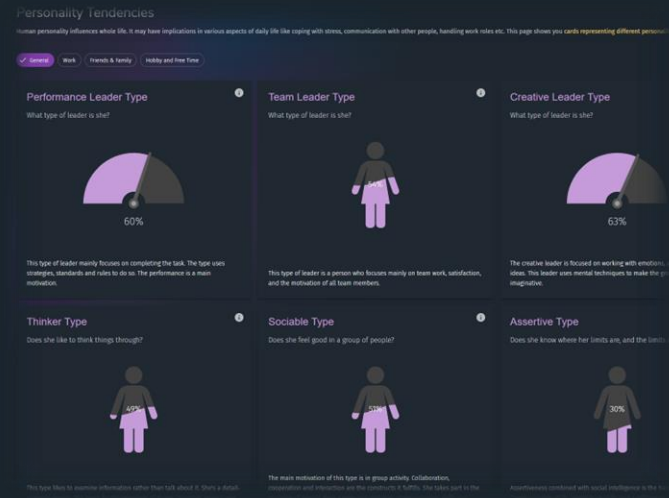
Personality Tendencies

Human personality influences whole life. It may have implications in various aspects of daily life like coping with stress, communication with other people, handling work roles etc. This page shows you cards representing different personali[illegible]

General Work Friends & Family Hobby and Free Time

Performance Leader Type
What type of leader is she?
60%
This type of leader mainly focuses on completing the task. The type uses strategies, standards and rules to do so. The performance is a main motivation.

Team Leader Type
What type of leader is she?
54%
This type of leader is a person who focuses mainly on team work, satisfaction, and the motivation of all team members.

Creative Leader Type
What type of leader is she?
63%
The creative leader is focused on working with emotion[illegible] ideas. This leader uses mental techniques to make the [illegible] imaginative.

Thinker Type
Does she like to think things through?
49%
This type likes to examine information rather than talk about it. She's a detail-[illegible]

Sociable Type
Does she feel good in a group of people?
57%
The main motivation of this type is in group activity. Collaboration, cooperation and interaction are the constructs it fulfills. She takes part in the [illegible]

Assertive Type
Does she know where her limits are, and the limits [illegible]
30%
Assertiveness combined with social intelligence is the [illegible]